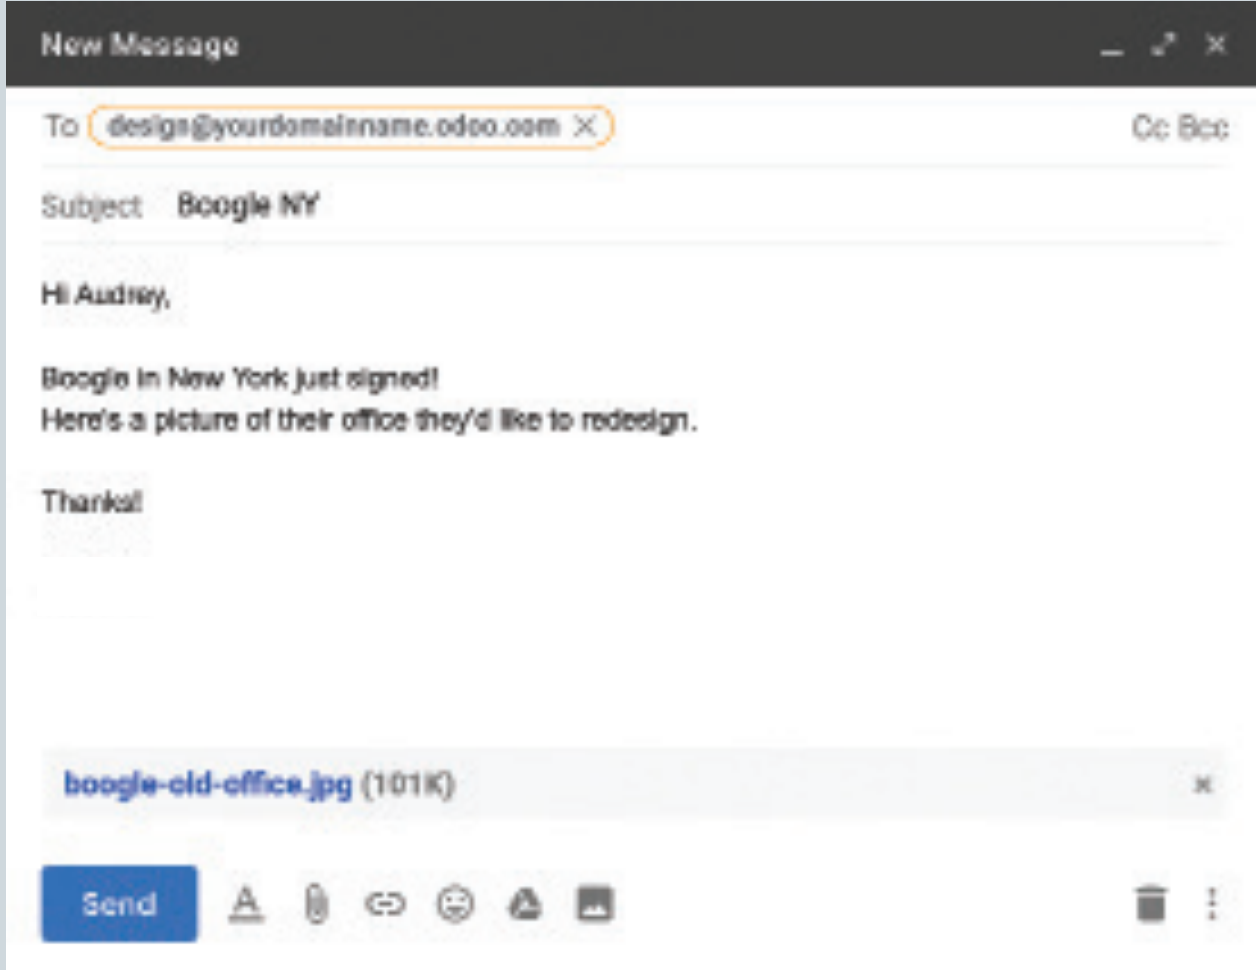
New Message

To design@yourdomainname.odoo.com

Cc Bcc

Subject Boogle NY

Hi Audrey,

Boogle in New York just signed!
Here's a picture of their office they'd like to redesign.

Thanks!

boogle-old-office.jpg (101K)

Send